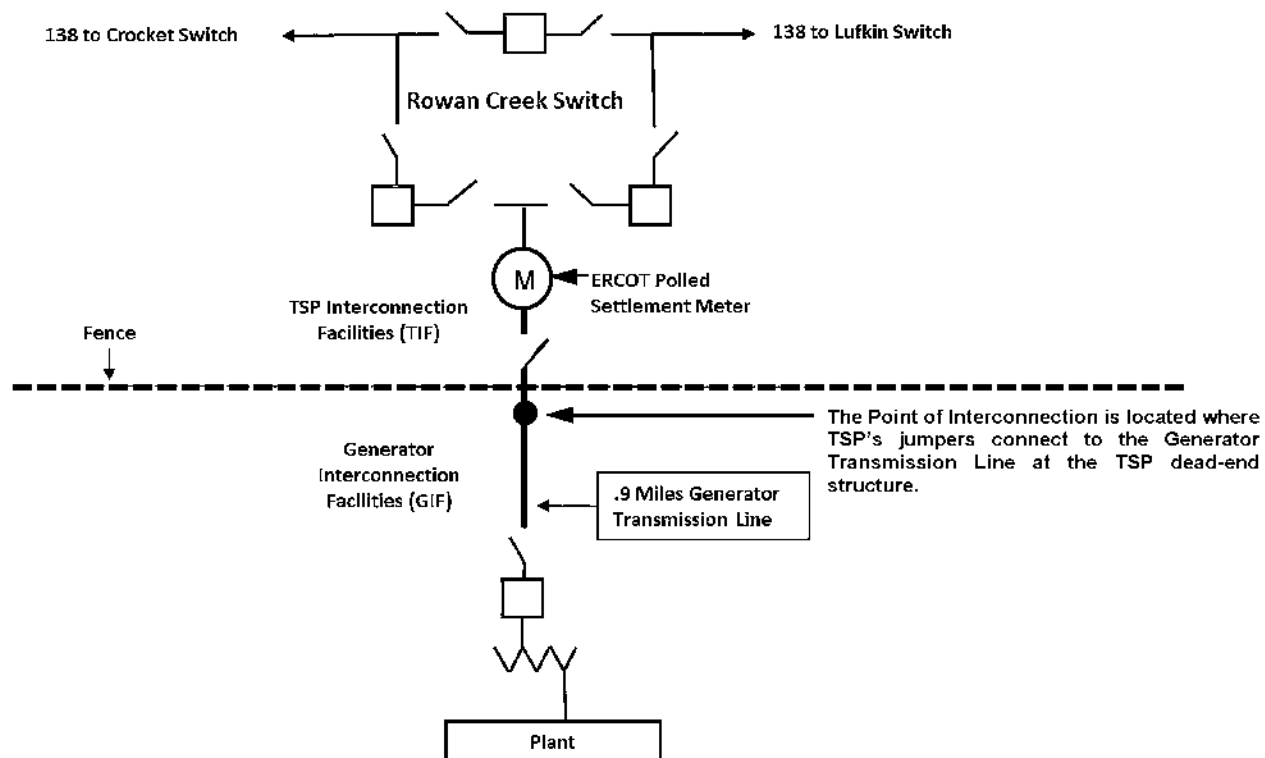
138 to Crocket Switch

138 to Lufkin Switch

Rowan Creek Switch

M

ERCOT Polled Settlement Meter

TSP Interconnection Facilities (TIF)

Fence

The Point of Interconnection is located where TSP's jumpers connect to the Generator Transmission Line at the TSP dead-end structure.

Generator Interconnection Facilities (GIF)

.9 Miles Generator Transmission Line

Plant